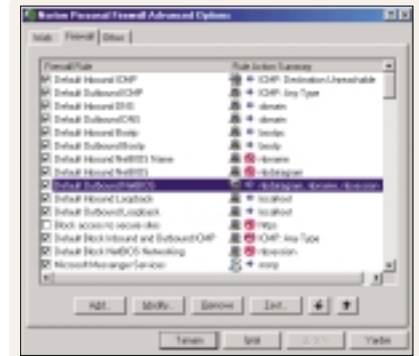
Norton Personal Firewall Advanced Options

Web | Firewall | Other

| Firewall Rule | Rule Action Summary |
|---|---|
| Default Inbound ICMP | ICMP: Destination Unreachable |
| Default Outbound ICMP | ICMP: Any Type |
| Default Inbound DNS | domain |
| Default Outbound DNS | domain |
| Default Inbound Bootp | bootpc |
| Default Outbound Bootp | bootp |
| Default Inbound NetBIOS Name | nbname |
| Default Inbound NetBIOS | nbdatagram |
| Default Outbound NetBIOS | nbdatagram, nbname, nbsession |
| Default Inbound Loopback | localhost |
| Default Outbound Loopback | localhost |
| Block access to secure sites | https |
| Default Block Inbound and Outbound ICMP | ICMP: Any Type |
| Default Block NetBIOS Networking | nbsession |
| Microsoft Messenger Services | msnp |

Add... | Modify... | Remove | Test... | ↓ | ↑

Tamam | İptal | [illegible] | Yardım